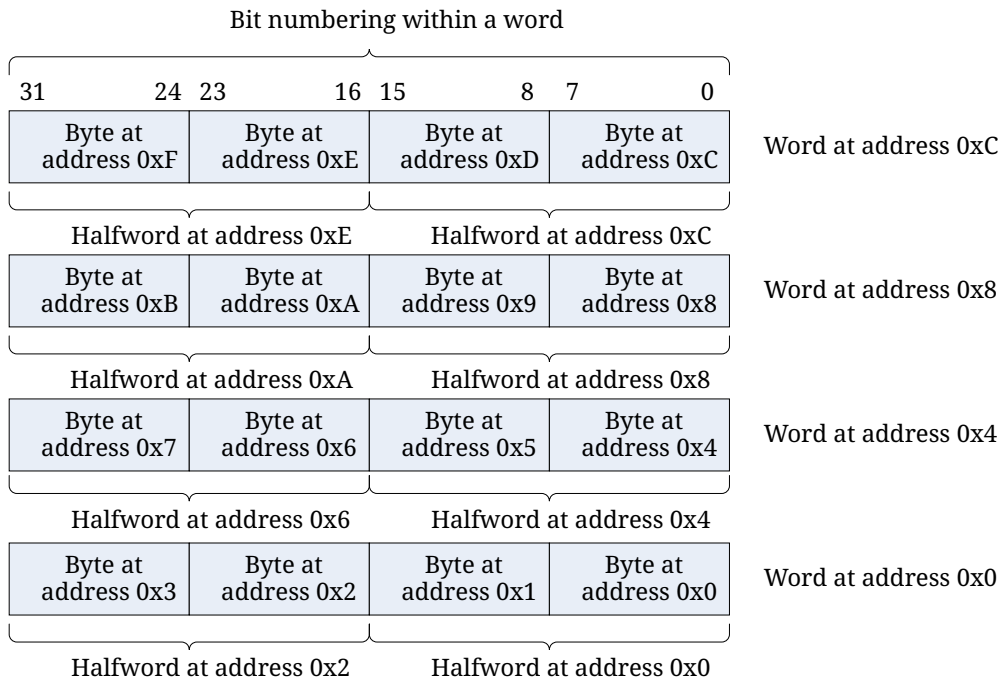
Bit numbering within a word

31 24 23 16 15 8 7 0

| Byte at address 0xF | Byte at address 0xE | Byte at address 0xD | Byte at address 0xC |
|---|---|---|---|

Word at address 0xC

Halfword at address 0xE Halfword at address 0xC

| Byte at address 0xB | Byte at address 0xA | Byte at address 0x9 | Byte at address 0x8 |
|---|---|---|---|

Word at address 0x8

Halfword at address 0xA Halfword at address 0x8

| Byte at address 0x7 | Byte at address 0x6 | Byte at address 0x5 | Byte at address 0x4 |
|---|---|---|---|

Word at address 0x4

Halfword at address 0x6 Halfword at address 0x4

| Byte at address 0x3 | Byte at address 0x2 | Byte at address 0x1 | Byte at address 0x0 |
|---|---|---|---|

Word at address 0x0

Halfword at address 0x2 Halfword at address 0x0